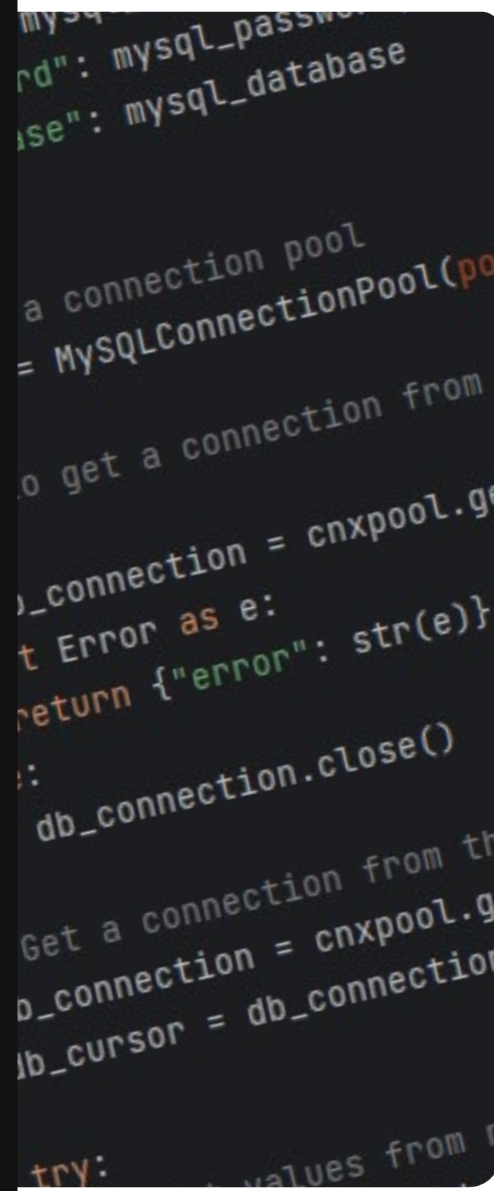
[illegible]
rd": mysql_passw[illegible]
ise": mysql_database

a connection pool
= MySQLConnectionPool(po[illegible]

o get a connection from

_connection = cnxpool.g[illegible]
t Error as e:
return {"error": str(e)}
:
db_connection.close()

Get a connection from th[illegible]
_connection = cnxpool.g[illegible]
b_cursor = db_connectio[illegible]

try:
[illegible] values from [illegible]